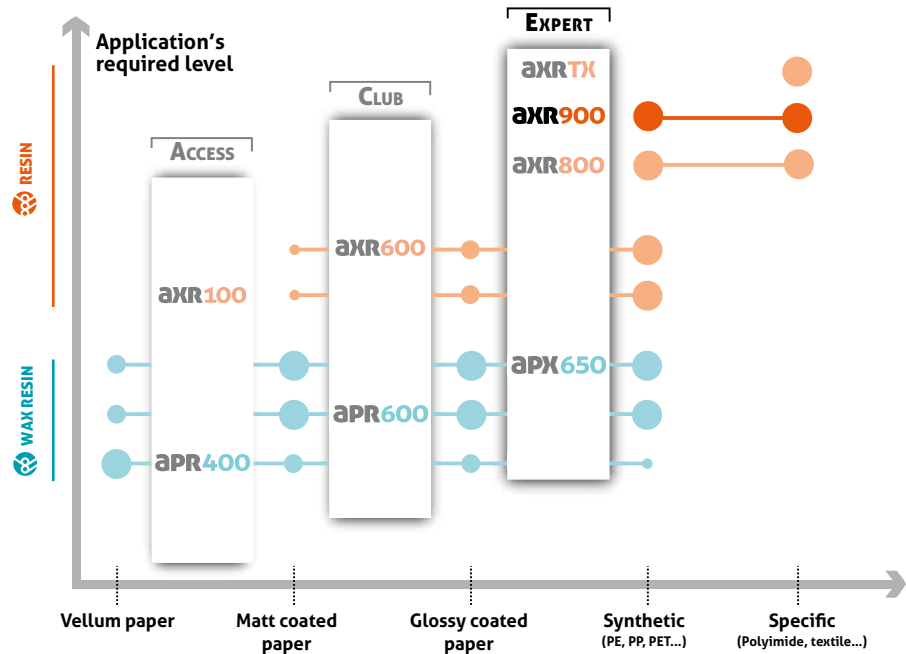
Application's required level

RESIN

WAX RESIN

ACCESS

CLUB

EXPERT

axrTX

axr900

axr800

axr600

axr100

apx650

apr600

apr400

Vellum paper

Matt coated paper

Glossy coated paper

Synthetic (PE, PP, PET...)

Specific (Polyimide, textile...)